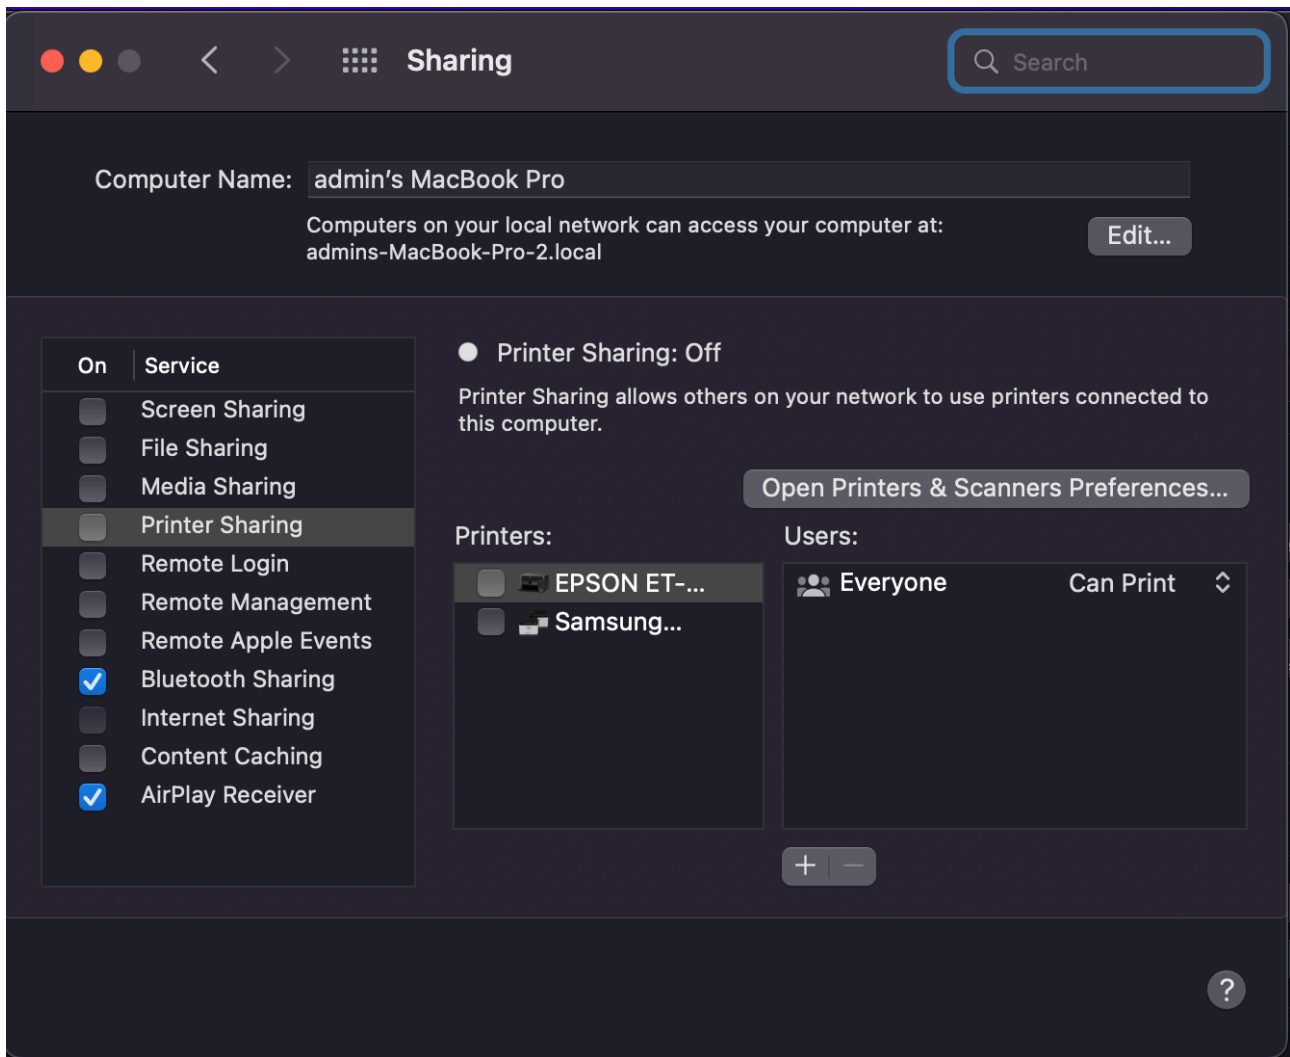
Sharing

Search

Computer Name: admin's MacBook Pro

Computers on your local network can access your computer at: admins-MacBook-Pro-2.local

Edit...

| On | Service |
|---|---|
| ☐ | Screen Sharing |
| ☐ | File Sharing |
| ☐ | Media Sharing |
| ☐ | Printer Sharing |
| ☐ | Remote Login |
| ☐ | Remote Management |
| ☐ | Remote Apple Events |
| ☑ | Bluetooth Sharing |
| ☐ | Internet Sharing |
| ☐ | Content Caching |
| ☑ | AirPlay Receiver |

Printer Sharing: Off

Printer Sharing allows others on your network to use printers connected to this computer.

Open Printers & Scanners Preferences...

Printers:

EPSON ET-...

Samsung...

Users:

Everyone Can Print

+ −

?